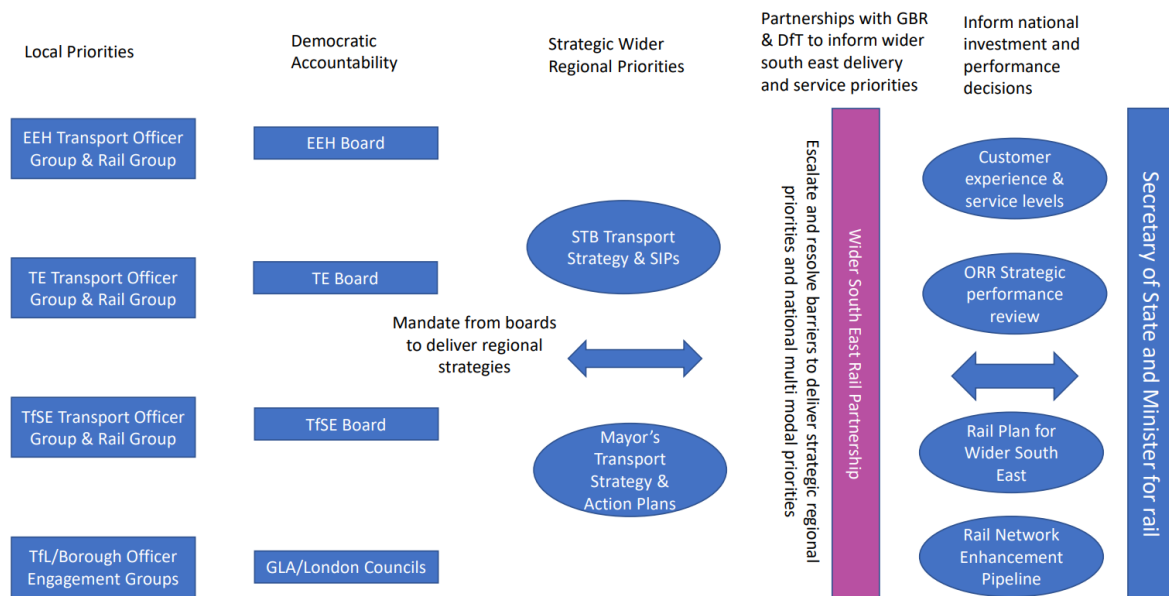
Local Priorities

Democratic Accountability

Strategic Wider Regional Priorities

Partnerships with GBR & DfT to inform wider south east delivery and service priorities

Inform national investment and performance decisions

EEH Transport Officer Group & Rail Group

EEH Board

TE Transport Officer Group & Rail Group

TE Board

TfSE Transport Officer Group & Rail Group

TfSE Board

TfL/Borough Officer Engagement Groups

GLA/London Councils

STB Transport Strategy & SIPs

Mandate from boards to deliver regional strategies

Mayor's Transport Strategy & Action Plans

Escalate and resolve barriers to deliver strategic regional priorities and national multi modal priorities

Wider South East Rail Partnership

Customer experience & service levels

ORR Strategic performance review

Rail Plan for Wider South East

Rail Network Enhancement Pipeline

Secretary of State and Minister for rail